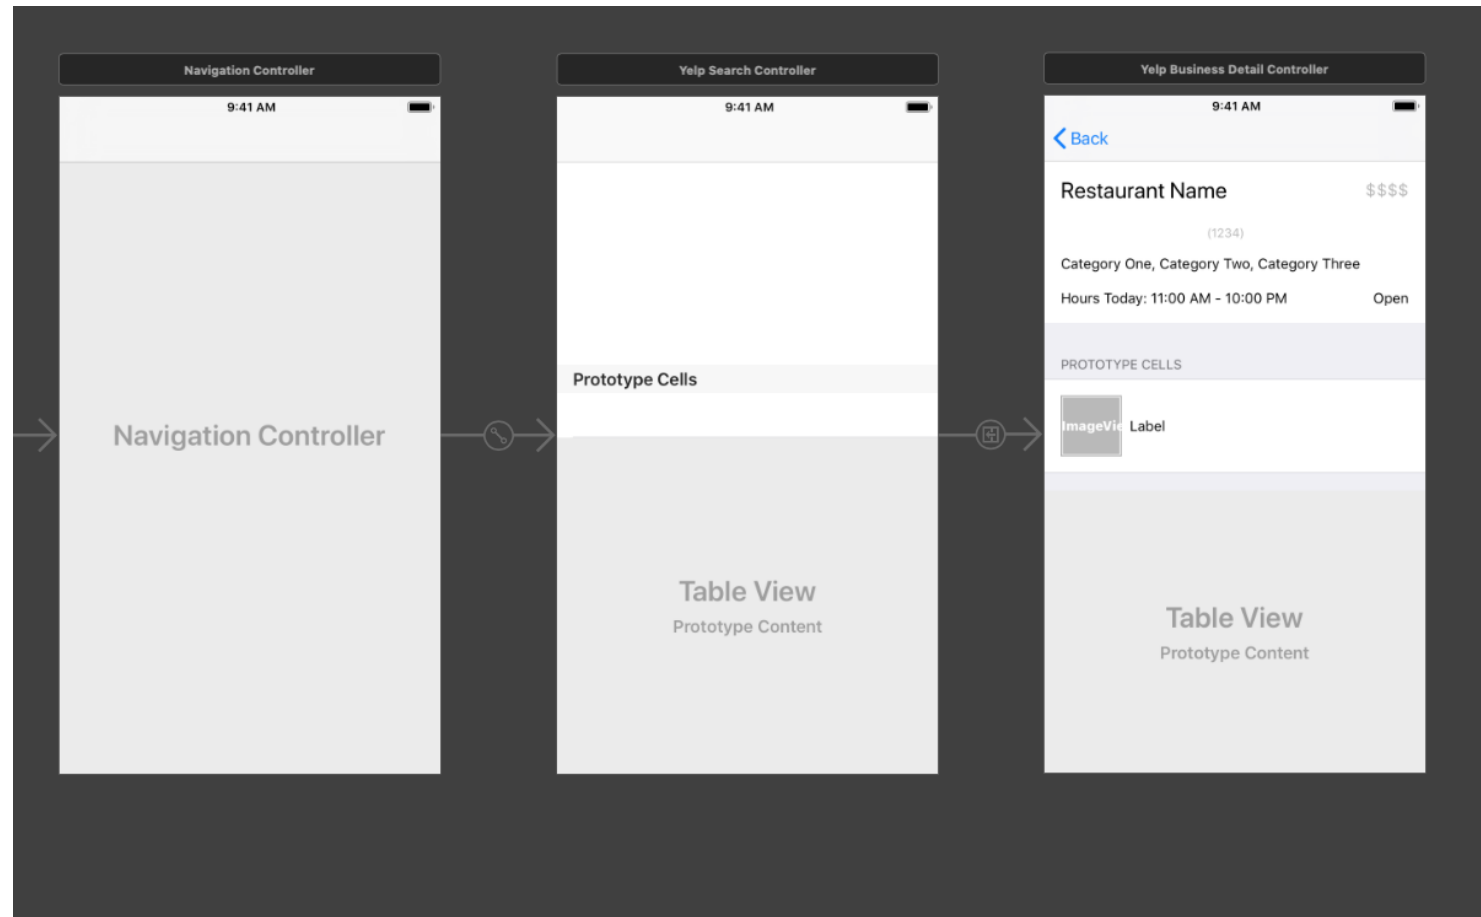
Navigation Controller

9:41 AM

Navigation Controller

Yelp Search Controller

9:41 AM

Prototype Cells

Table View
Prototype Content

Yelp Business Detail Controller

9:41 AM

Back

Restaurant Name $$$$

(1234)

Category One, Category Two, Category Three

Hours Today: 11:00 AM - 10:00 PM Open

PROTOTYPE CELLS

ImageVi Label

Table View
Prototype Content